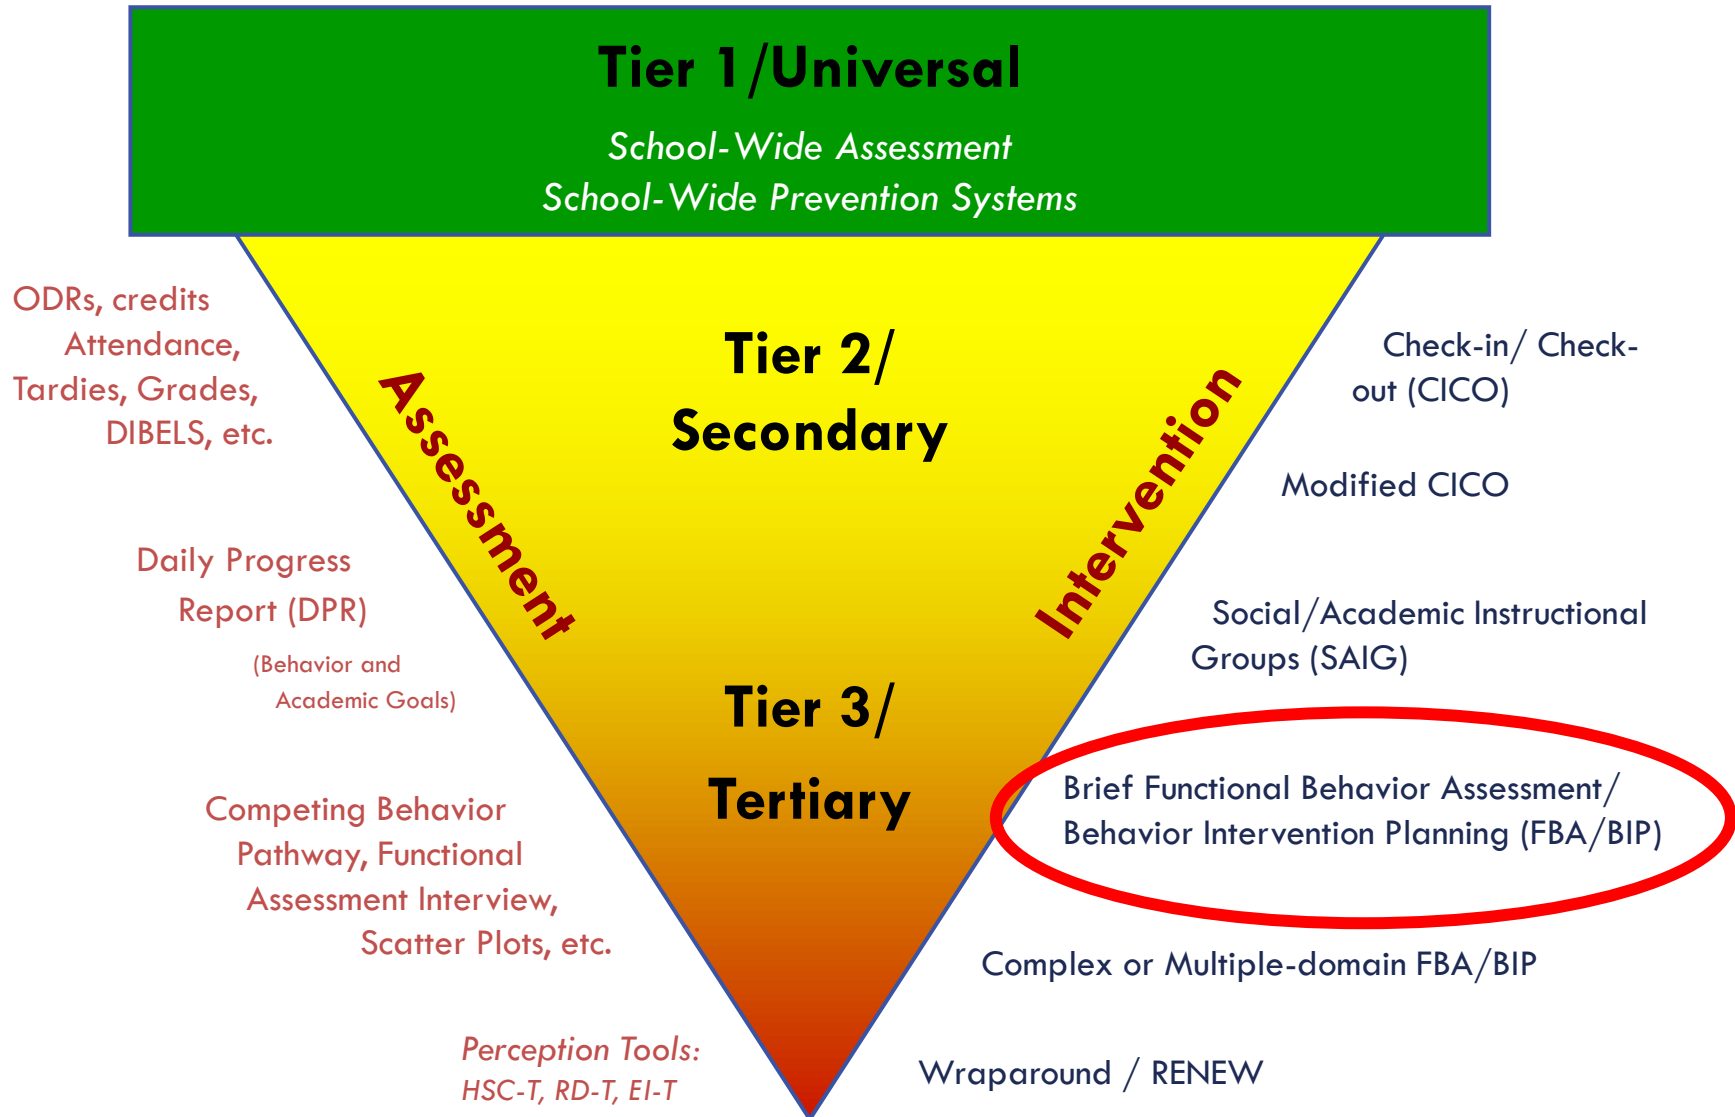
Tier 1/Universal

School-Wide Assessment
School-Wide Prevention Systems

ODRs, credits Attendance, Tardies, Grades, DIBELS, etc.

Assessment

Tier 2/ Secondary

Intervention

Check-in/ Check-out (CICO)

Modified CICO

Daily Progress Report (DPR)

(Behavior and Academic Goals)

Social/Academic Instructional Groups (SAIG)

Tier 3/ Tertiary

Brief Functional Behavior Assessment/ Behavior Intervention Planning (FBA/BIP)

Competing Behavior Pathway, Functional Assessment Interview, Scatter Plots, etc.

Complex or Multiple-domain FBA/BIP

Perception Tools: HSC-T, RD-T, EI-T

Wraparound / RENEW